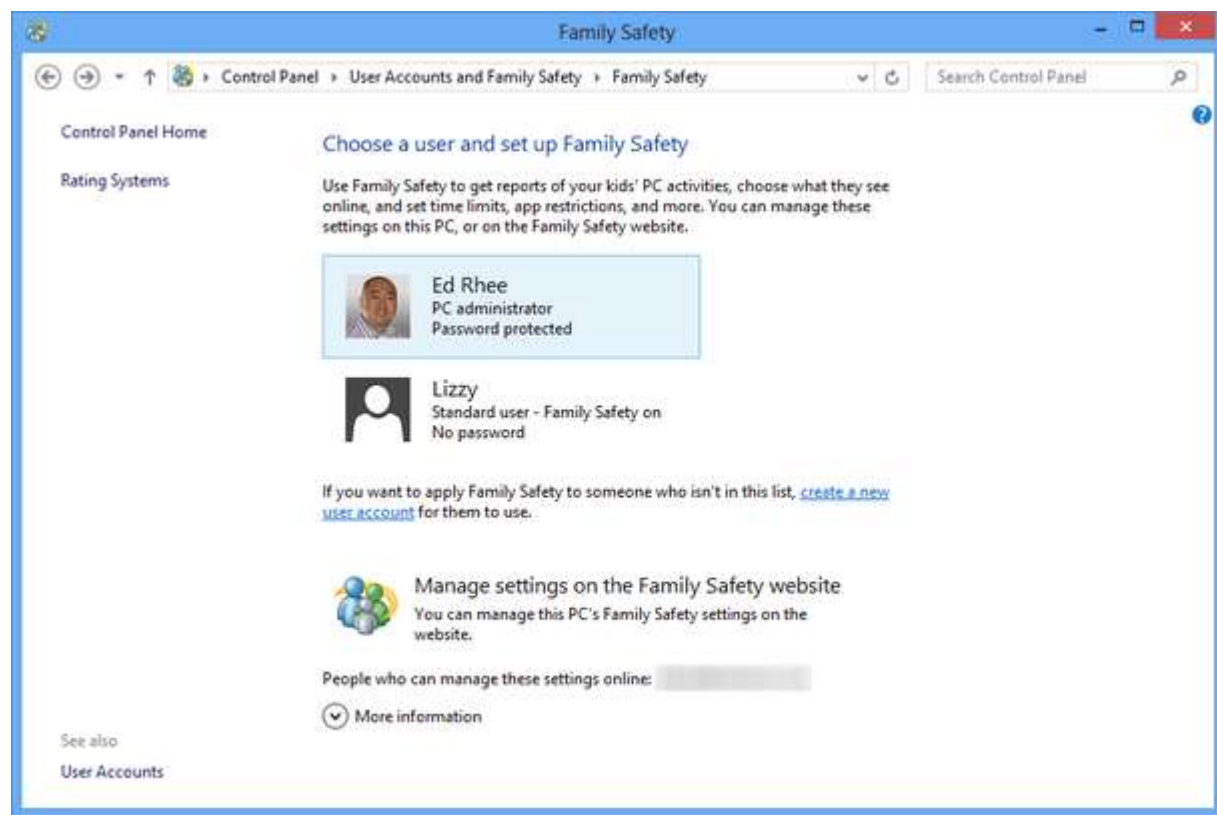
Family Safety

Control Panel › User Accounts and Family Safety › Family Safety

Search Control Panel

Control Panel Home

Rating Systems

Choose a user and set up Family Safety

Use Family Safety to get reports of your kids' PC activities, choose what they see online, and set time limits, app restrictions, and more. You can manage these settings on this PC, or on the Family Safety website.

Ed Rhee
PC administrator
Password protected

Lizzy
Standard user - Family Safety on
No password

If you want to apply Family Safety to someone who isn't in this list, create a new user account for them to use.

Manage settings on the Family Safety website
You can manage this PC's Family Safety settings on the website.

People who can manage these settings online: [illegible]

More information

See also

User Accounts